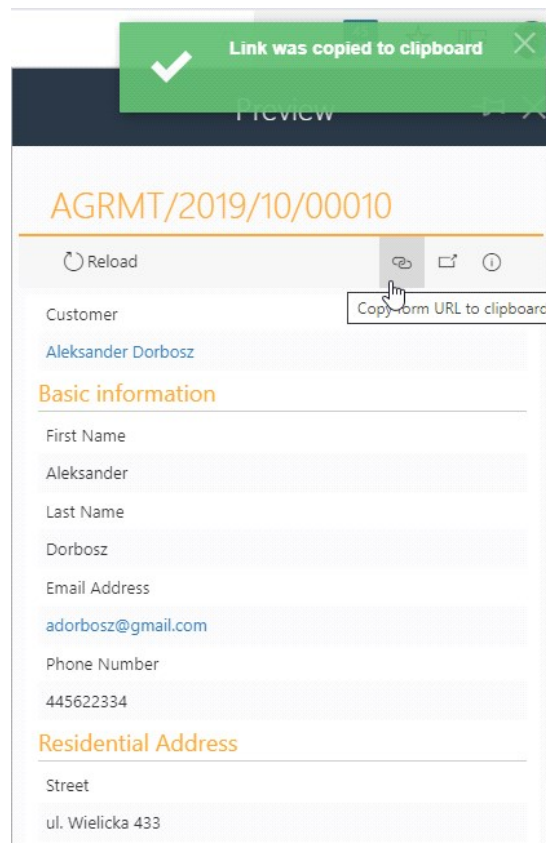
Link was copied to clipboard

Preview

AGRMT/2019/10/00010

Reload

Copy form URL to clipboard

Customer

Aleksander Dorbosz

Basic information

First Name

Aleksander

Last Name

Dorbosz

Email Address

adorbosz@gmail.com

Phone Number

445622334

Residential Address

Street

ul. Wielicka 433